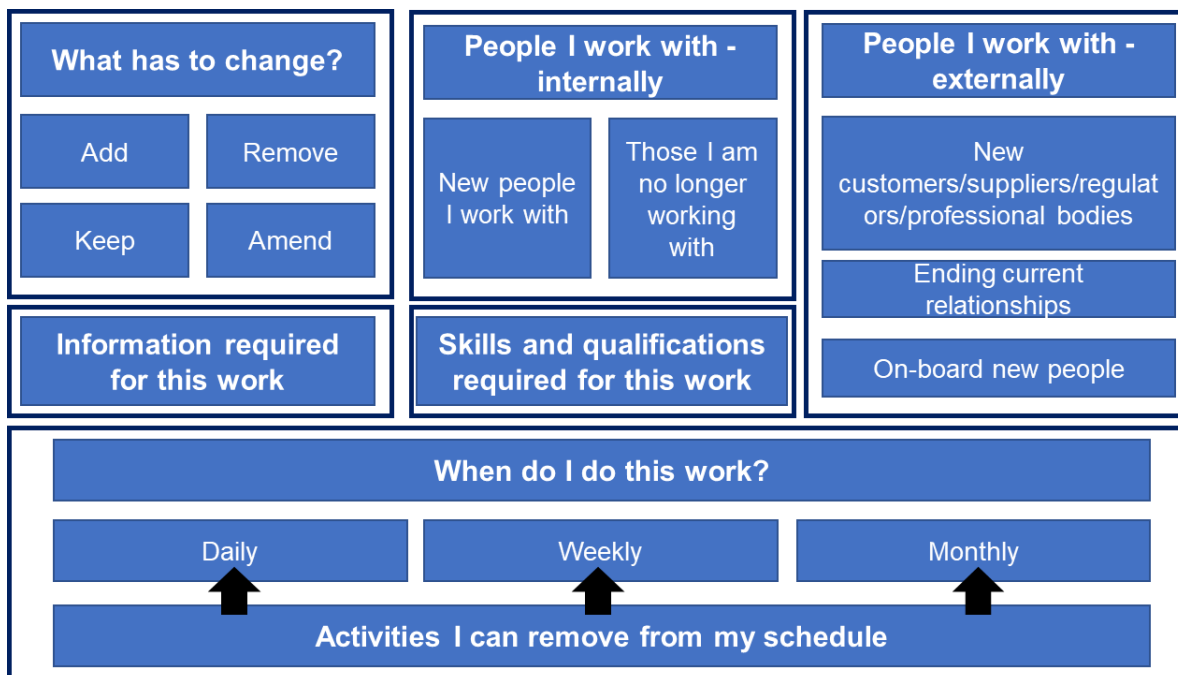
What has to change?

Add

Remove

Keep

Amend

People I work with - internally

New people I work with

Those I am no longer working with

People I work with - externally

New customers/suppliers/regulators/professional bodies

Ending current relationships

On-board new people

Information required for this work

Skills and qualifications required for this work

When do I do this work?

Daily

Weekly

Monthly

Activities I can remove from my schedule